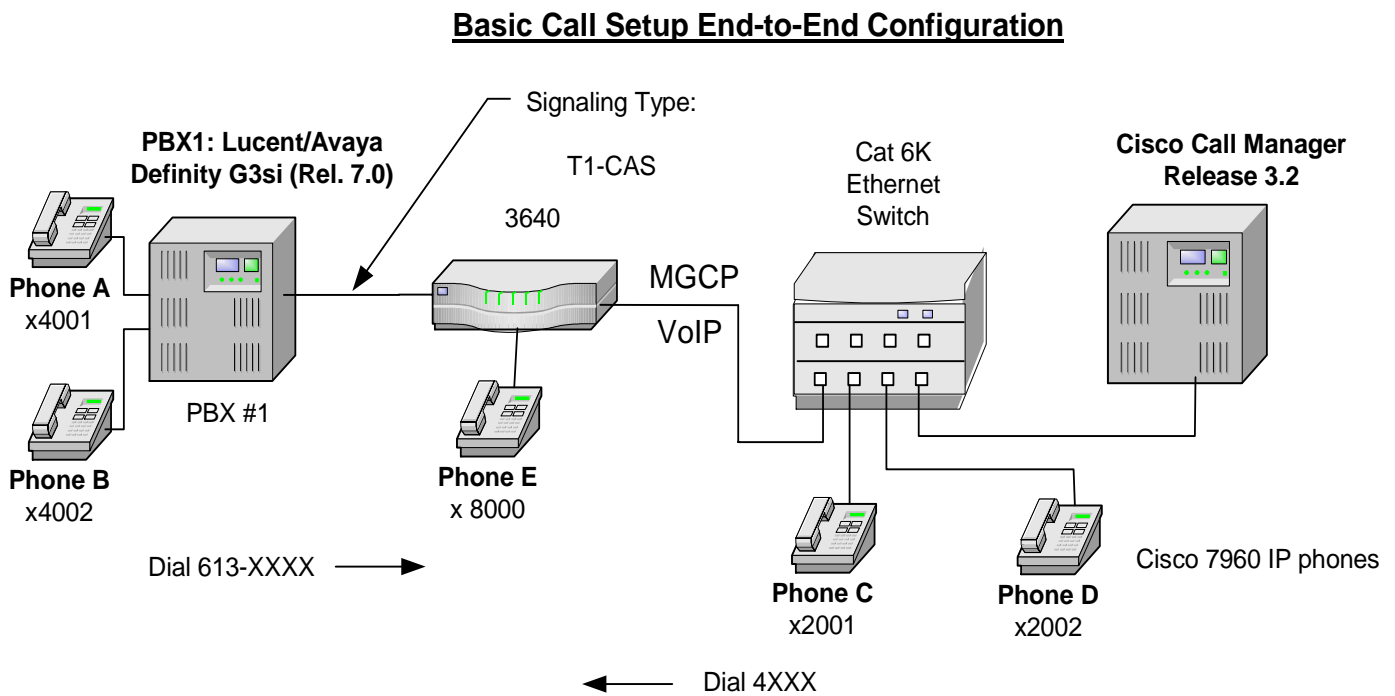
Basic Call Setup End-to-End Configuration

Signaling Type:

T1-CAS

PBX1: Lucent/Avaya Definity G3si (Rel. 7.0)

3640

Cat 6K Ethernet Switch

Cisco Call Manager Release 3.2

MGCP

VoIP

Phone A
x4001

PBX #1

Phone B
x4002

Phone E
x 8000

Dial 613-XXXX

Phone C
x2001

Phone D
x2002

Cisco 7960 IP phones

Dial 4XXX